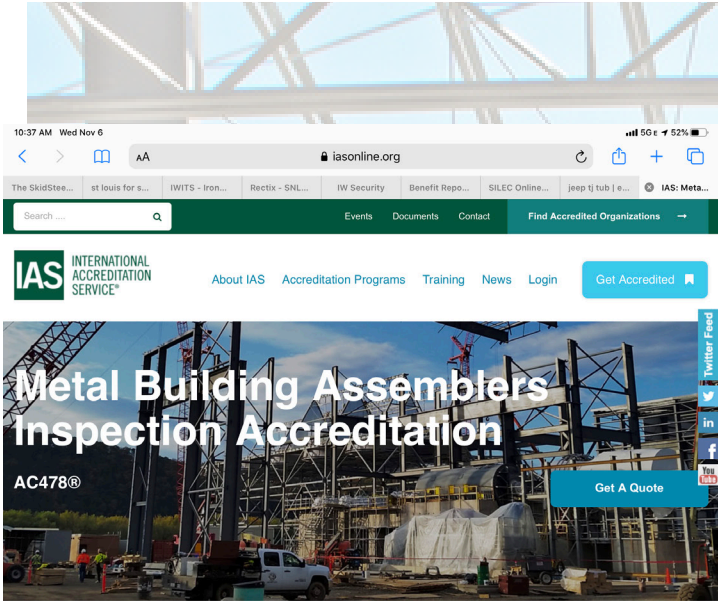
10:37 AM Wed Nov 6

5G E 52%

AA iasonline.org

The SkidStee... st louis for s... IWITS - Iron... Rectix - SNL... IW Security Benefit Repo... SILEC Online... jeep tj tub | e... IAS: Meta...

Search ....

Events Documents Contact Find Accredited Organizations →

IAS INTERNATIONAL ACCREDITATION SERVICE®

About IAS Accreditation Programs Training News Login Get Accredited

Twitter Feed

Metal Building Assemblers Inspection Accreditation

AC478®

Get A Quote

You Tube